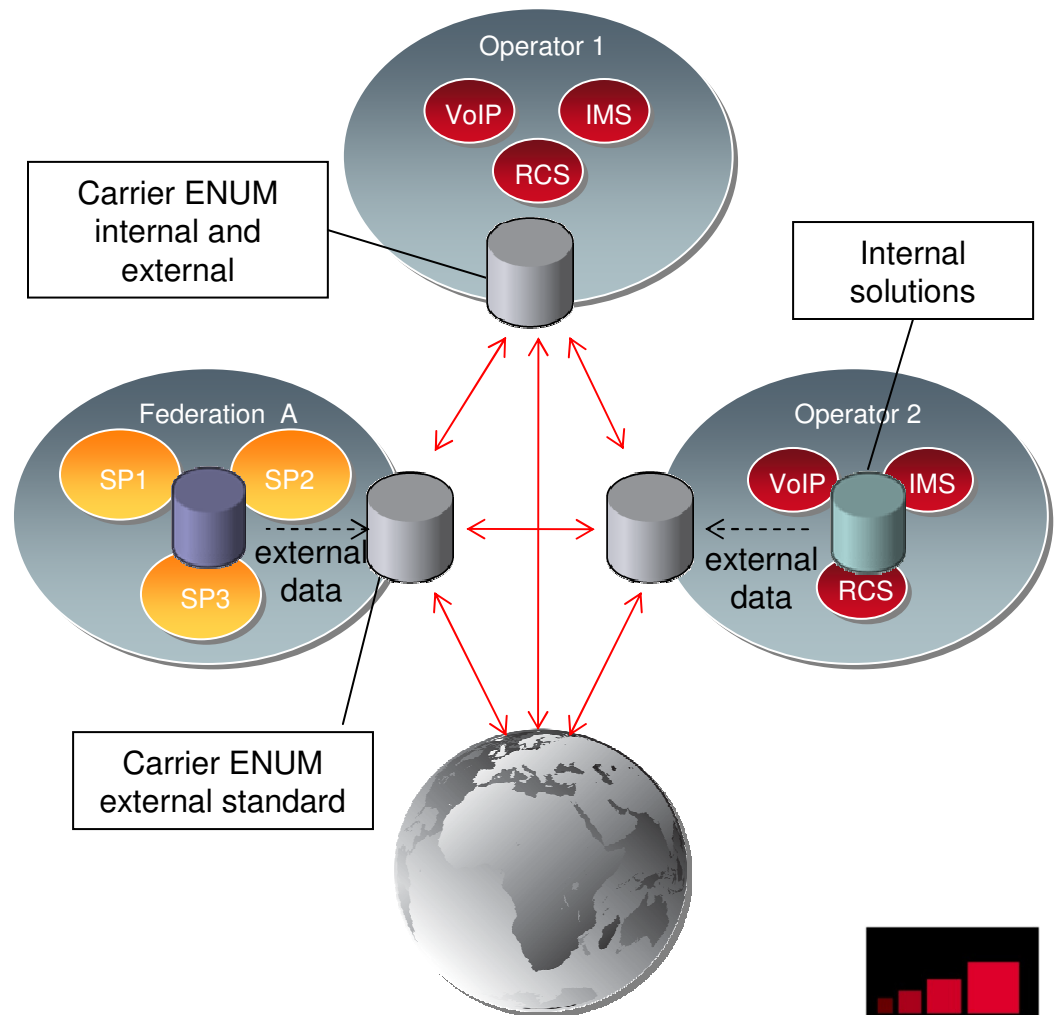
Operator 1

VoIP

IMS

RCS

Carrier ENUM internal and external

Internal solutions

Federation A

SP1

SP2

SP3

external data

Operator 2

VoIP

IMS

RCS

external data

Carrier ENUM external standard